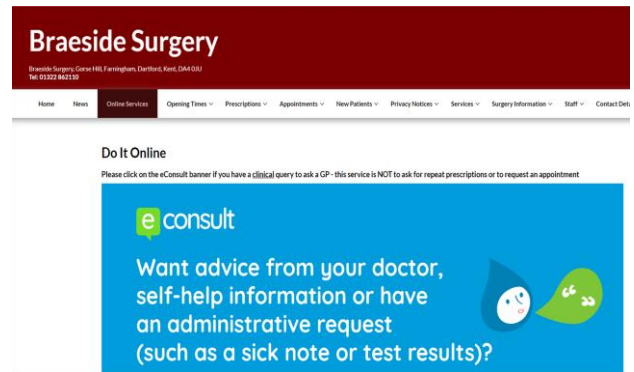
Braeside Surgery

Braeside Surgery, Gorse Hill, Farningham, Dartford, Kent, DA4 0JU
Tel: 01322 862110

Home News Online Services Opening Times Prescriptions Appointments New Patients Privacy Notices Services Surgery Information Staff Contact Det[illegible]

Do It Online

Please click on the eConsult banner if you have a clinical query to ask a GP - this service is NOT to ask for repeat prescriptions or to request an appointment

e consult

Want advice from your doctor, self-help information or have an administrative request (such as a sick note or test results)?

“ ”